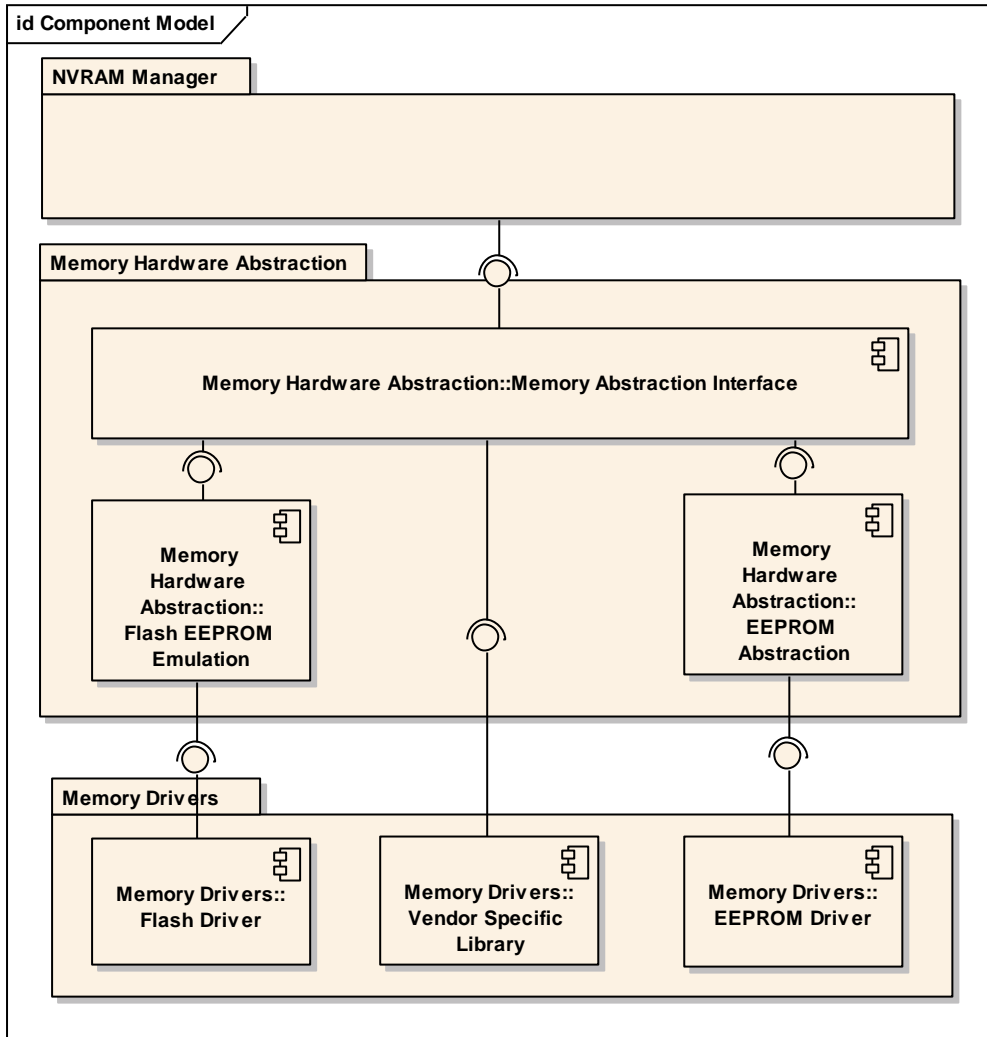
id Component Model

NVRAM Manager

Memory Hardware Abstraction

Memory Hardware Abstraction::Memory Abstraction Interface

Memory Hardware Abstraction:: Flash EEPROM Emulation

Memory Hardware Abstraction:: EEPROM Abstraction

Memory Drivers

Memory Drivers:: Flash Driver

Memory Drivers:: Vendor Specific Library

Memory Drivers:: EEPROM Driver